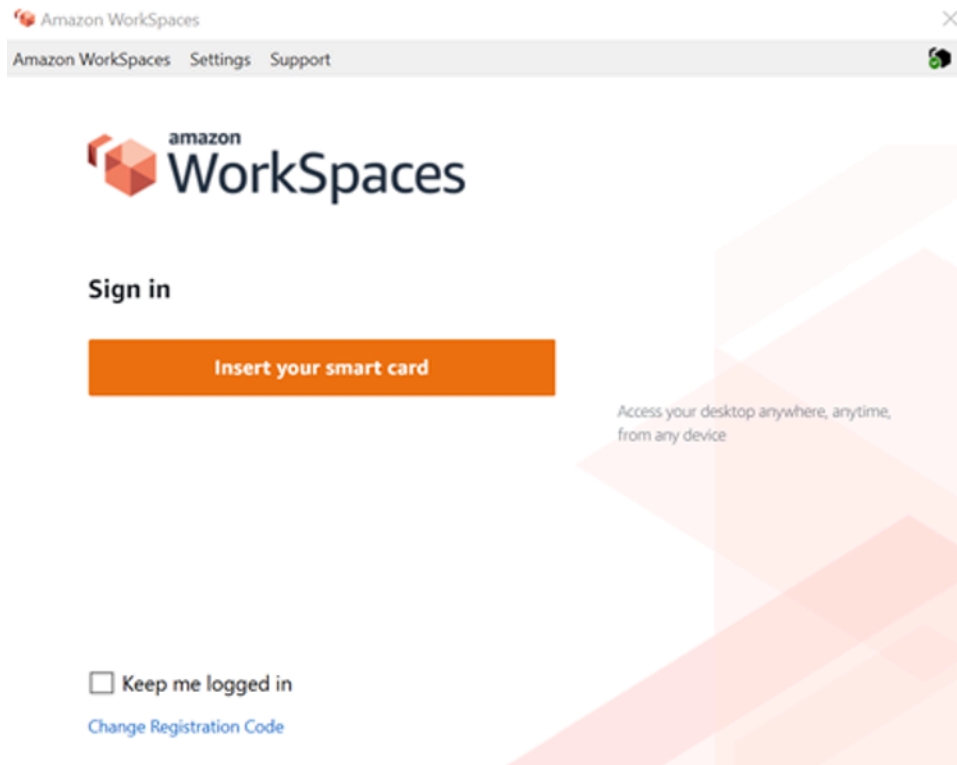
Amazon WorkSpaces

Amazon WorkSpaces Settings Support

amazon WorkSpaces

Sign in

Insert your smart card

Access your desktop anywhere, anytime, from any device

Keep me logged in

Change Registration Code